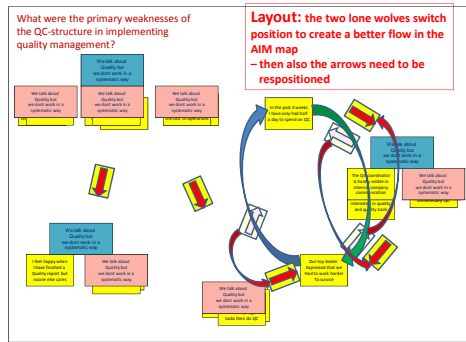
What were the primary weaknesses of the QC-structure in implementing quality management?

Layout: the two lone wolves switch position to create a better flow in the AIM map
– then also the arrows need to be respositioned

We talk about Quality but we don't work in a systematic way

We talk about Quality but we don't work in a systematic way

We talk about Quality but we don't work in a systematic way

We talk about Quality but we don't work in a systematic way

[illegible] of operations

In the past 3 weeks I have only had half a day to spend on QC

We talk about Quality but we don't work in a systematic way

We talk about Quality but we don't work in a systematic way

The QC coordinator is hardly visible in internal company communication

information to quality and quality tools

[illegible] systematic way

We talk about Quality but we don't work in a systematic way

I feel happy when I have finished a Quality report but noone else cares

We talk about Quality but we don't work in a systematic way

Our top leader expressed that we need to work harder to survive

We talk about Quality but we don't work in a systematic way

Tasks there do QC